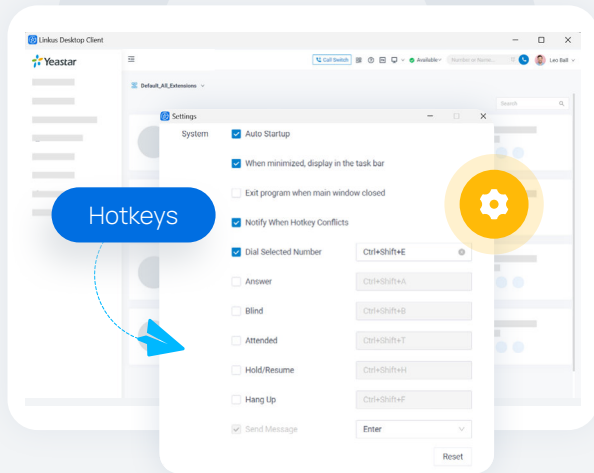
Linkus Desktop Client

Yeastar

Call Switch

Available

Number or Name...

Leo Ball

Default_All_Extensions

Search

Settings

System

Auto Startup

When minimized, display in the task bar

Exit program when main window closed

Notify When Hotkey Conflicts

Dial Selected Number Ctrl+Shift+E

Answer Ctrl+Shift+A

Blind Ctrl+Shift+B

Attended Ctrl+Shift+T

Hold/Resume Ctrl+Shift+H

Hang Up Ctrl+Shift+F

Send Message Enter

Reset

Hotkeys